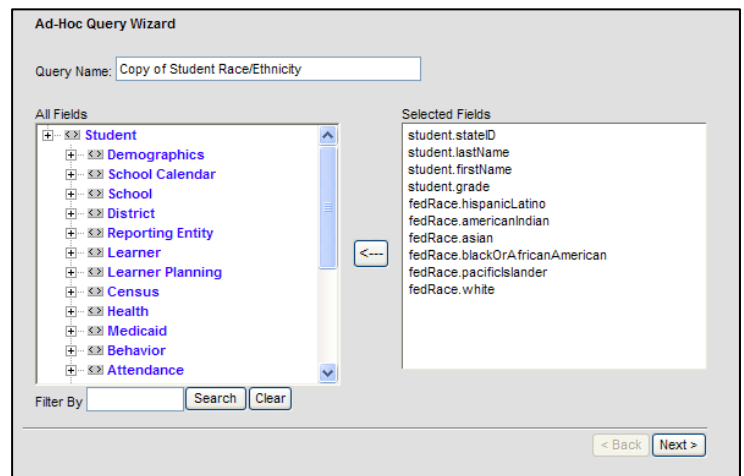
Ad-Hoc Query Wizard

Query Name: Copy of Student Race/Ethnicity

All Fields

Student
Demographics
School Calendar
School
District
Reporting Entity
Learner
Learner Planning
Census
Health
Medicaid
Behavior
Attendance

Filter By
Search
Clear

<---

Selected Fields

student.stateID
student.lastName
student.firstName
student.grade
fedRace.hispanicLatino
fedRace.americanIndian
fedRace.asian
fedRace.blackOrAfricanAmerican
fedRace.pacificIslander
fedRace.white

< Back
Next >